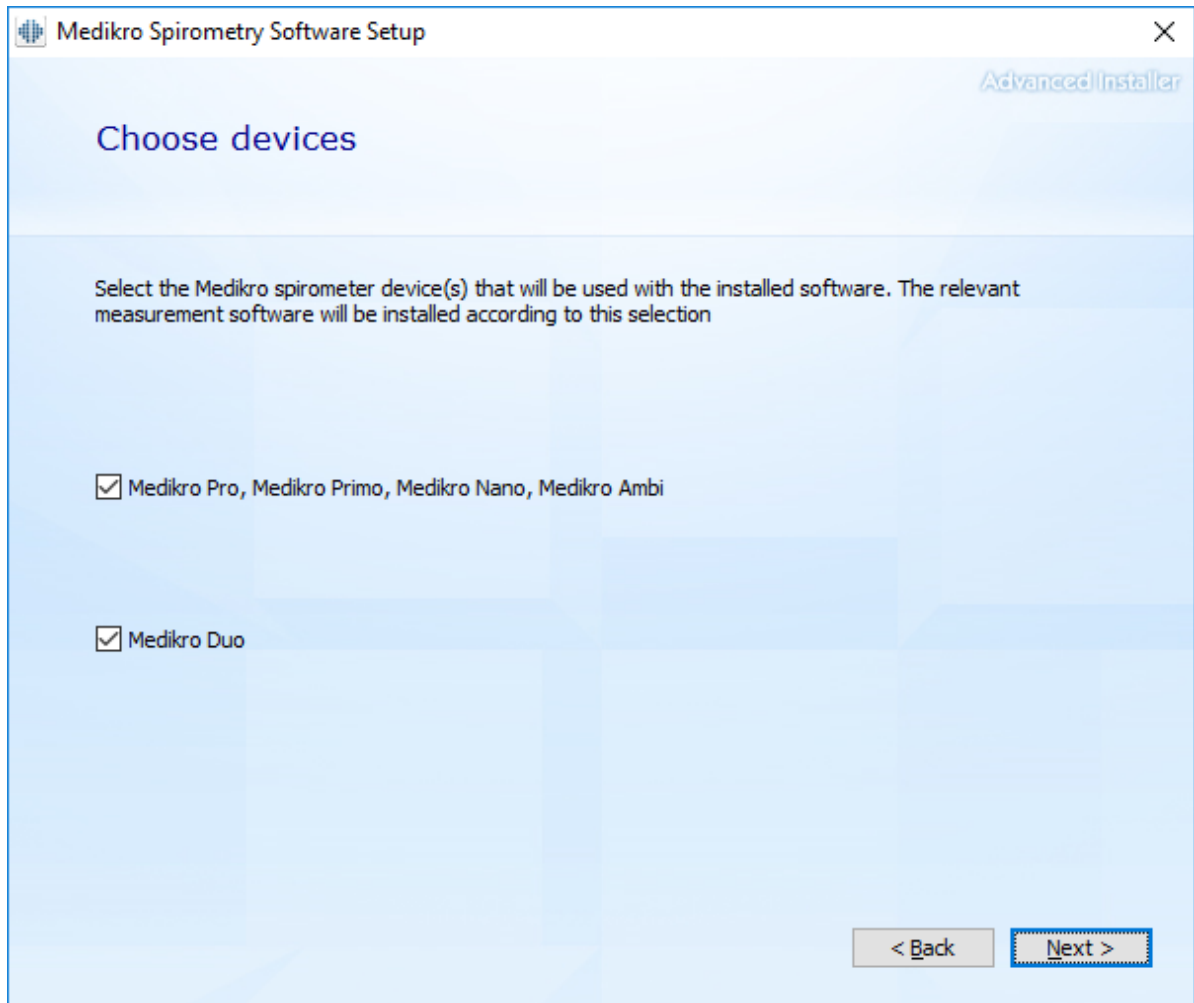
Medikro Spirometry Software Setup

Advanced Installer

Choose devices

Select the Medikro spirometer device(s) that will be used with the installed software. The relevant measurement software will be installed according to this selection

Medikro Pro, Medikro Primo, Medikro Nano, Medikro Ambi

Medikro Duo

< Back

Next >